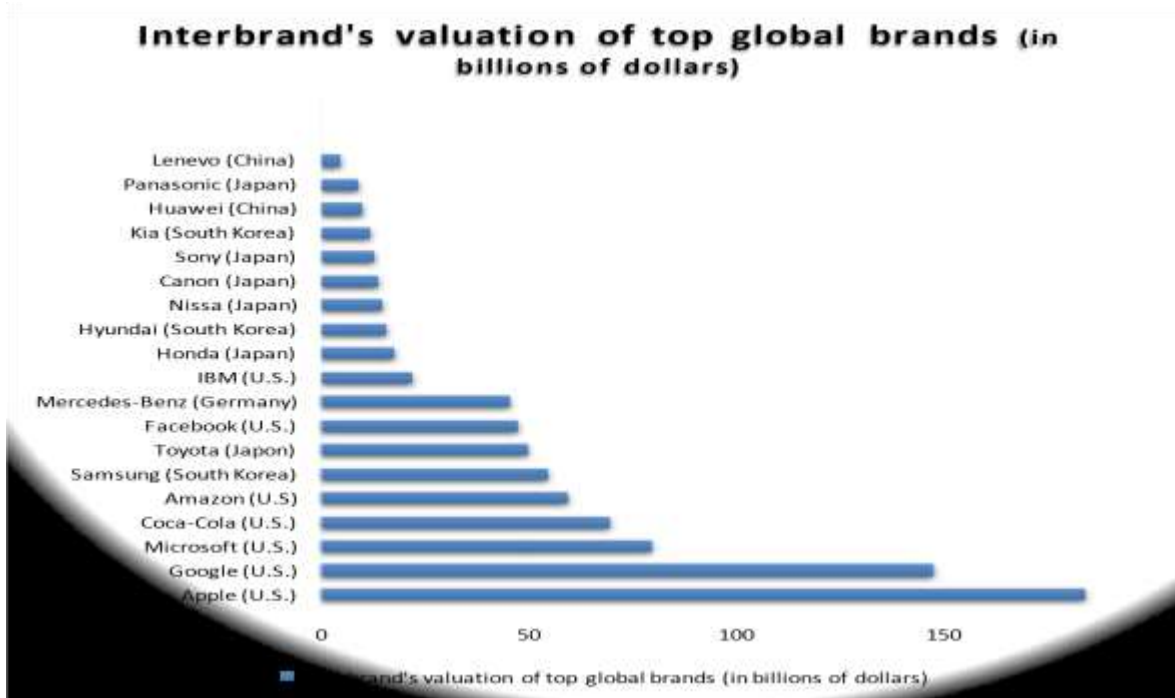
Interbrand's valuation of top global brands (in billions of dollars)

Lenevo (China)
Panasonic (Japan)
Huawei (China)
Kia (South Korea)
Sony (Japan)
Canon (Japan)
Nissa (Japan)
Hyundai (South Korea)
Honda (Japan)
IBM (U.S.)
Mercedes-Benz (Germany)
Facebook (U.S.)
Toyota (Japon)
Samsung (South Korea)
Amazon (U.S)
Coca-Cola (U.S.)
Microsoft (U.S.)
Google (U.S.)
Apple (U.S.)

0
50
100
150

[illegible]rand's valuation of top global brands (in billions of dollars)